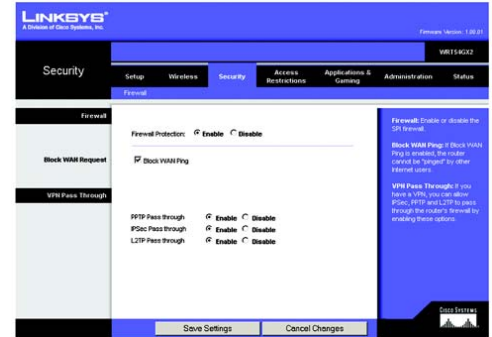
LINKSYS®
A Division of Cisco Systems, Inc.

Firmware Version: 1.00.01

WRT54GX2

Security

Setup | Wireless | Security | Access Restrictions | Applications & Gaming | Administration | Status

Firewall

Firewall

Firewall Protection: Enable Disable

Block WAN Request

Block WAN Ping

VPN Pass Through

PPTP Pass through Enable Disable
IPSec Pass through Enable Disable
L2TP Pass through Enable Disable

Firewall: Enable or disable the SPI firewall.

Block WAN Ping: If Block WAN Ping is enabled, the router cannot be "pinged" by other Internet users.

VPN Pass Through: If you have a VPN, you can allow IPSec, PPTP and L2TP to pass through the router's firewall by enabling these options.

Cisco Systems

Save Settings | Cancel Changes